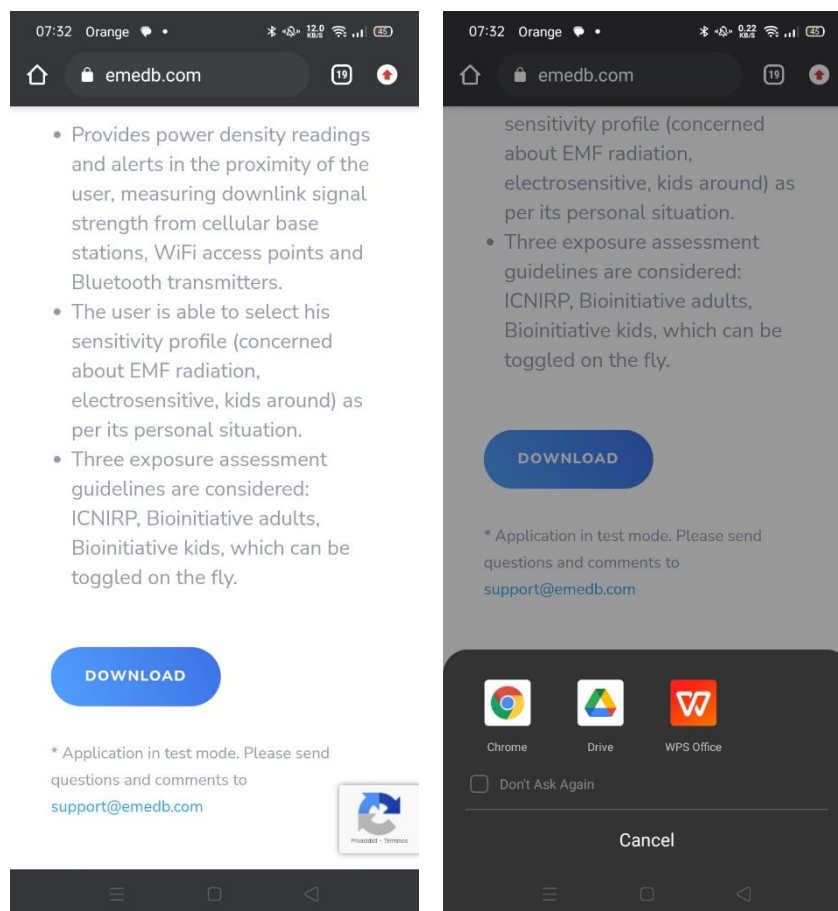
07:32 Orange

12.0 KB/S 45

emedb.com

19

• Provides power density readings and alerts in the proximity of the user, measuring downlink signal strength from cellular base stations, WiFi access points and Bluetooth transmitters.
• The user is able to select his sensitivity profile (concerned about EMF radiation, electrosensitive, kids around) as per its personal situation.
• Three exposure assessment guidelines are considered: ICNIRP, Bioinitiative adults, Bioinitiative kids, which can be toggled on the fly.

DOWNLOAD

* Application in test mode. Please send questions and comments to support@emedb.com

Privacidad - Términos

07:32 Orange

0.22 KB/S 45

emedb.com

19

sensitivity profile (concerned about EMF radiation, electrosensitive, kids around) as per its personal situation.
• Three exposure assessment guidelines are considered: ICNIRP, Bioinitiative adults, Bioinitiative kids, which can be toggled on the fly.

DOWNLOAD

* Application in test mode. Please send questions and comments to support@emedb.com

Chrome

Drive

WPS Office

Don't Ask Again

Cancel